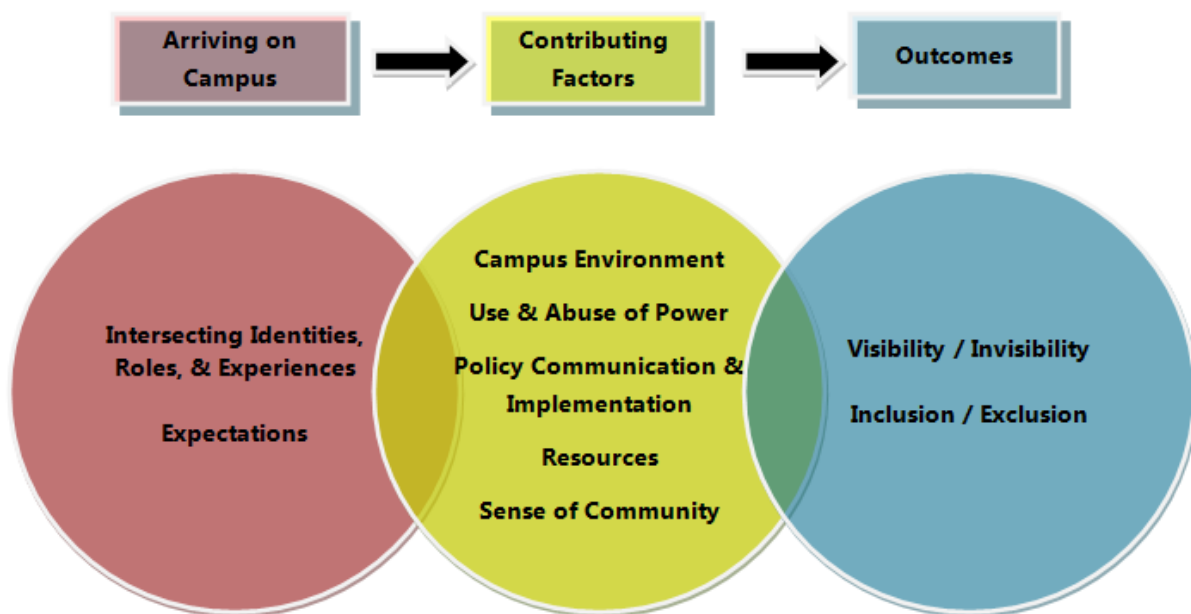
Arriving on Campus

Contributing Factors

Outcomes

Intersecting Identities, Roles, & Experiences

Expectations

Campus Environment

Use & Abuse of Power

Policy Communication & Implementation

Resources

Sense of Community

Visibility / Invisibility

Inclusion / Exclusion